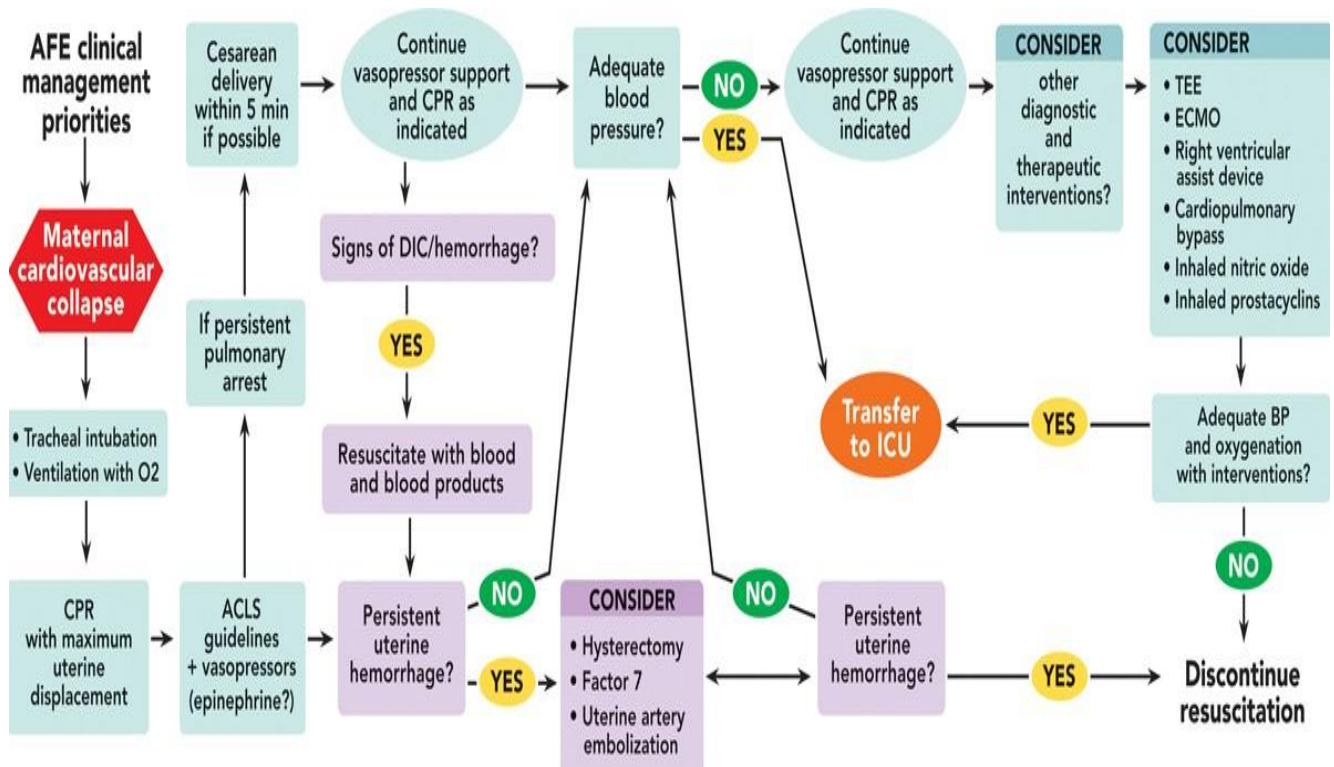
AFE clinical management priorities

Maternal cardiovascular collapse

• Tracheal intubation
• Ventilation with O2

CPR with maximum uterine displacement

ACLS guidelines + vasopressors (epinephrine?)

If persistent pulmonary arrest

Cesarean delivery within 5 min if possible

Continue vasopressor support and CPR as indicated

Signs of DIC/hemorrhage?

YES

Resuscitate with blood and blood products

Persistent uterine hemorrhage?

NO

YES

CONSIDER
• Hysterectomy
• Factor 7
• Uterine artery embolization

Adequate blood pressure?

NO

YES

Continue vasopressor support and CPR as indicated

CONSIDER
other diagnostic and therapeutic interventions?

CONSIDER
• TEE
• ECMO
• Right ventricular assist device
• Cardiopulmonary bypass
• Inhaled nitric oxide
• Inhaled prostacyclins

Transfer to ICU

YES

Adequate BP and oxygenation with interventions?

NO

NO

Persistent uterine hemorrhage?

YES

Discontinue resuscitation